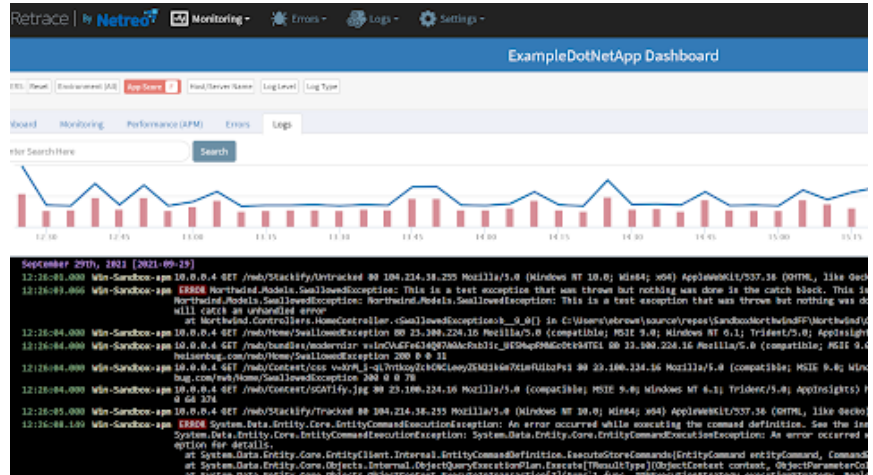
Retrace | by Netreo Monitoring Errors Logs Settings

ExampleDotNetApp Dashboard

Reset Environment (All) App Score Host/Server Name Log Level Log Type

board Monitoring Performance (APM) Errors Logs

ter Search Here Search

12:30 12:45 13:00 13:15 13:30 13:45 14:00 14:15 14:30 14:45 15:00 15:15

September 29th, 2021 [2021-09-29]
12:26:01.000 Win-Sandbox-apm 10.0.0.4 GET /nwb/Stackify/Untracked 80 104.214.38.255 Mozilla/5.0 (Windows NT 10.0; Win64; x64) AppleWebKit/537.36 (KHTML, like Gecko
12:26:03.066 Win-Sandbox-apm ERROR Northwind.Models.SwallowedException: This is a test exception that was thrown but nothing was done in the catch block. This is Northwind.Models.SwallowedException: Northwind.Models.SwallowedException: This is a test exception that was thrown but nothing was do will catch an unhandled error
at Northwind.Controllers.HomeController.<SwallowedException>b__9_0() in C:\Users\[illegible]\source\repos\SandboxNorthwind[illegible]
12:26:04.000 Win-Sandbox-apm 10.0.0.4 GET /nwb/Home/SwallowedException 80 23.100.224.16 Mozilla/5.0 (compatible; MSIE 9.0; Windows NT 6.1; Trident/5.0; AppInsight
12:26:04.000 Win-Sandbox-apm 10.0.0.4 GET /nwb/bundles/modernizr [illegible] 80 23.100.224.16 Mozilla/5.0 (compatible; MSIE 9. heisenbug.com/nwb/Home/SwallowedException 200 0 0 31
12:26:04.000 Win-Sandbox-apm 10.0.0.4 GET /nwb/Content/css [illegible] 80 23.100.224.16 Mozilla/5.0 (compatible; MSIE 9.0; Wind bug.com/nwb/Home/SwallowedException 200 0 0 78
12:26:04.000 Win-Sandbox-apm 10.0.0.4 GET /nwb/Content/SCATify.jpg 80 23.100.224.16 Mozilla/5.0 (compatible; MSIE 9.0; Windows NT 6.1; Trident/5.0; AppInsights) 0 64 374
12:26:05.000 Win-Sandbox-apm 10.0.0.4 GET /nwb/Stackify/Tracked 80 104.214.38.255 Mozilla/5.0 (Windows NT 10.0; Win64; x64) AppleWebKit/537.36 (KHTML, like Gecko
12:26:08.169 Win-Sandbox-apm ERROR System.Data.Entity.Core.EntityCommandExecutionException: An error occurred while executing the command definition. See the inn System.Data.Entity.Core.EntityCommandExecutionException: System.Data.Entity.Core.EntityCommandExecutionException: An error occurred w eption for details.
at System.Data.Entity.Core.EntityClient.Internal.EntityCommandDefinition.ExecuteStoreCommands(EntityCommand entityCommand, CommandB
at System.Data.Entity.Core.Objects.Internal.ObjectQueryExecutionPlan.Execute[TResultType](ObjectContext context, ObjectParameterCol
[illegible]